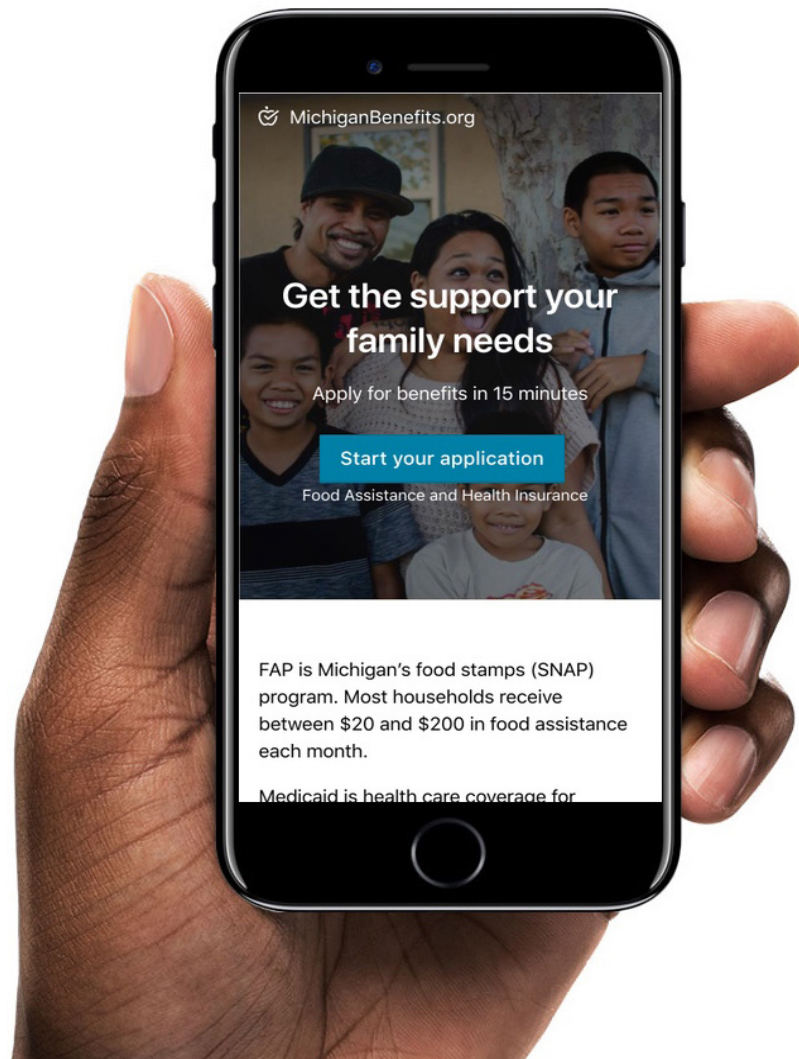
MichiganBenefits.org

Get the support your family needs

Apply for benefits in 15 minutes

Start your application

Food Assistance and Health Insurance

FAP is Michigan's food stamps (SNAP) program. Most households receive between \$20 and \$200 in food assistance each month.

Medicaid is health care coverage for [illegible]